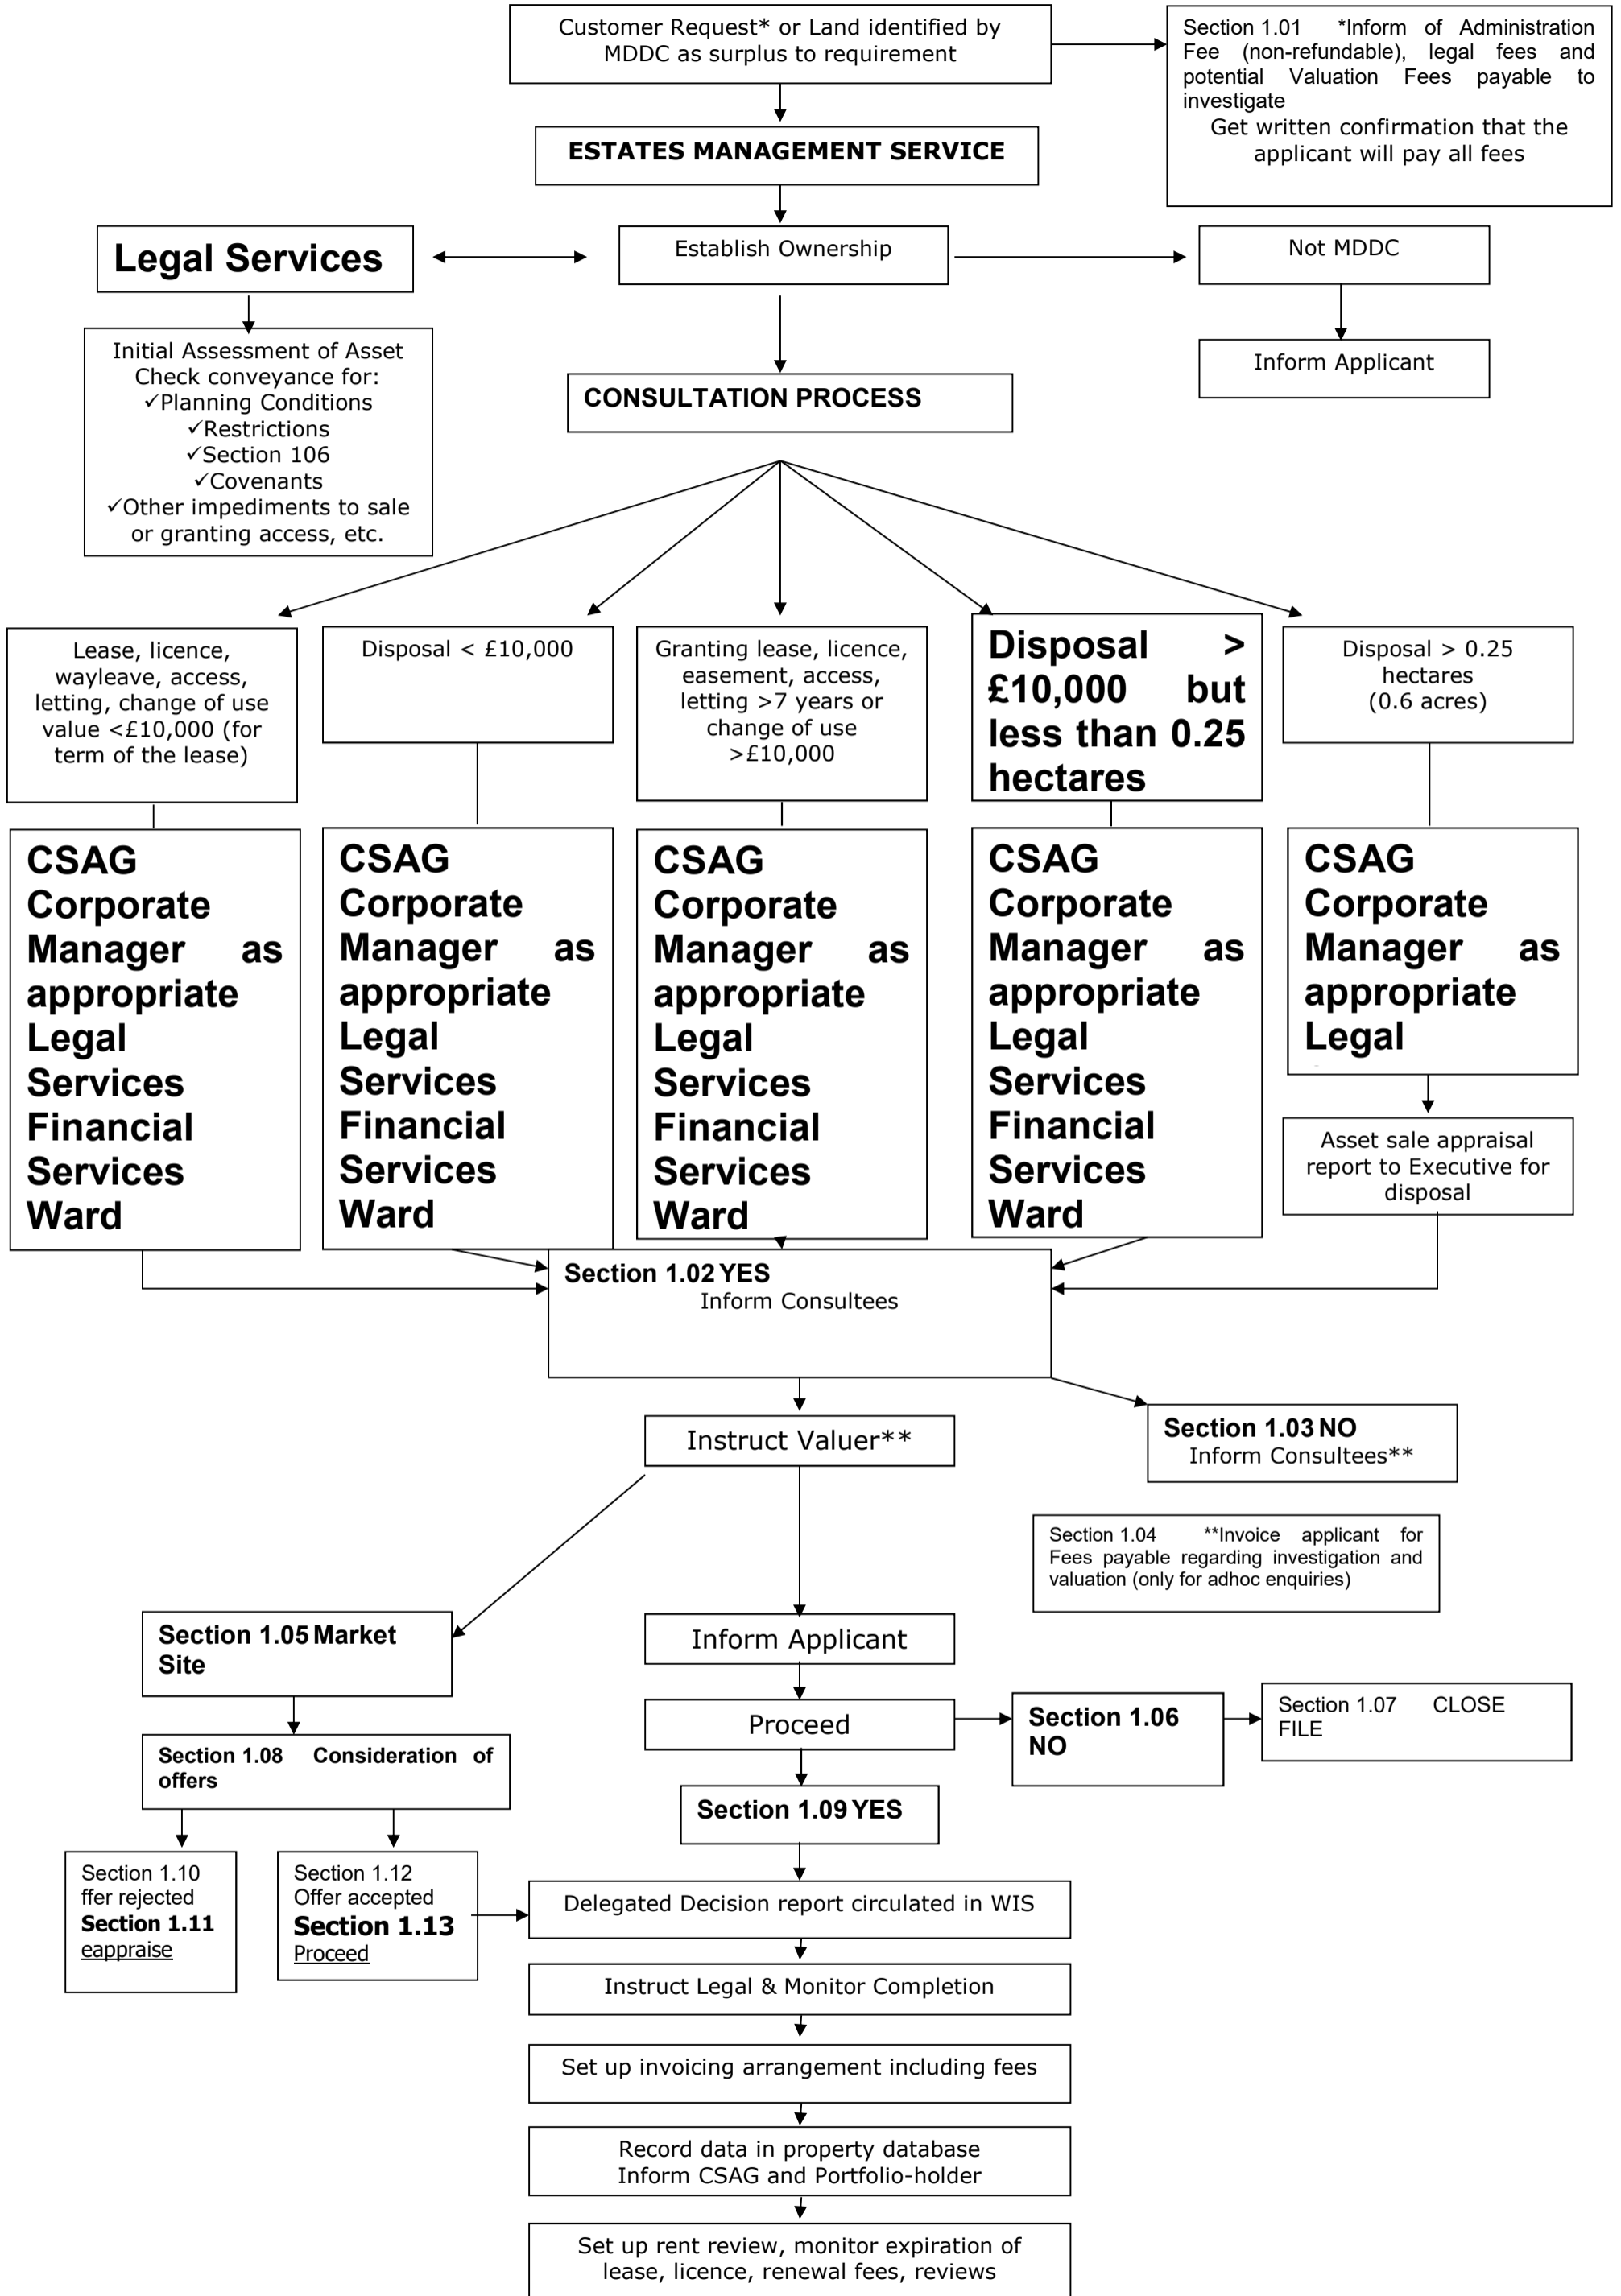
Customer Request* or Land identified by MDDC as surplus to requirement

Section 1.01 *Inform of Administration Fee (non-refundable), legal fees and potential Valuation Fees payable to investigate
Get written confirmation that the applicant will pay all fees

ESTATES MANAGEMENT SERVICE

Legal Services

Establish Ownership

Not MDDC

Inform Applicant

Initial Assessment of Asset
Check conveyance for:
✓Planning Conditions
✓Restrictions
✓Section 106
✓Covenants
✓Other impediments to sale or granting access, etc.

CONSULTATION PROCESS

Lease, licence, wayleave, access, letting, change of use value <£10,000 (for term of the lease)

Disposal < £10,000

Granting lease, licence, easement, access, letting >7 years or change of use >£10,000

Disposal > £10,000 but less than 0.25 hectares

Disposal > 0.25 hectares (0.6 acres)

CSAG Corporate Manager as appropriate Legal Services Financial Services Ward

CSAG Corporate Manager as appropriate Legal Services Financial Services Ward

CSAG Corporate Manager as appropriate Legal Services Financial Services Ward

CSAG Corporate Manager as appropriate Legal Services Financial Services Ward

CSAG Corporate Manager as appropriate Legal

Asset sale appraisal report to Executive for disposal

Section 1.02 YES
Inform Consultees

Instruct Valuer**

Section 1.03 NO
Inform Consultees**

Section 1.04 **Invoice applicant for Fees payable regarding investigation and valuation (only for adhoc enquiries)

Section 1.05 Market Site

Inform Applicant

Proceed

Section 1.06 NO

Section 1.07 CLOSE FILE

Section 1.08 Consideration of offers

Section 1.09 YES

Section 1.10
ffer rejected
Section 1.11
eappraise

Section 1.12
Offer accepted
Section 1.13
Proceed

Delegated Decision report circulated in WIS

Instruct Legal & Monitor Completion

Set up invoicing arrangement including fees

Record data in property database
Inform CSAG and Portfolio-holder

Set up rent review, monitor expiration of lease, licence, renewal fees, reviews